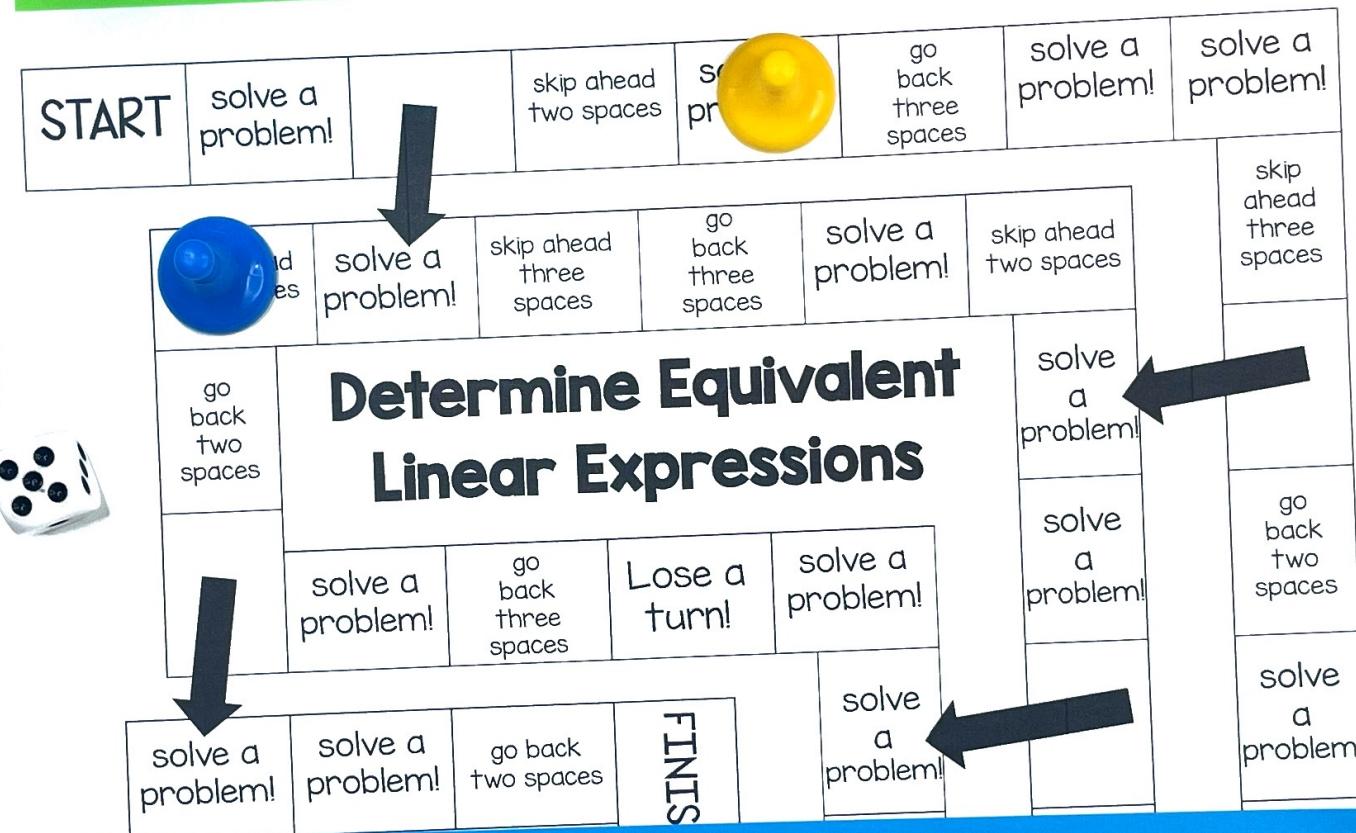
START

solve a problem!

skip ahead two spaces

s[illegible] pr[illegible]

go back three spaces

solve a problem!

solve a problem!

skip ahead three spaces

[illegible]d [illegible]es

solve a problem!

skip ahead three spaces

go back three spaces

solve a problem!

skip ahead two spaces

Determine Equivalent Linear Expressions

solve a problem!

go back two spaces

solve a problem!

go back two spaces

solve a problem!

go back three spaces

Lose a turn!

solve a problem!

solve a problem!

solve a problem!

solve a problem!

solve a problem!

go back two spaces

FINIS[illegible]